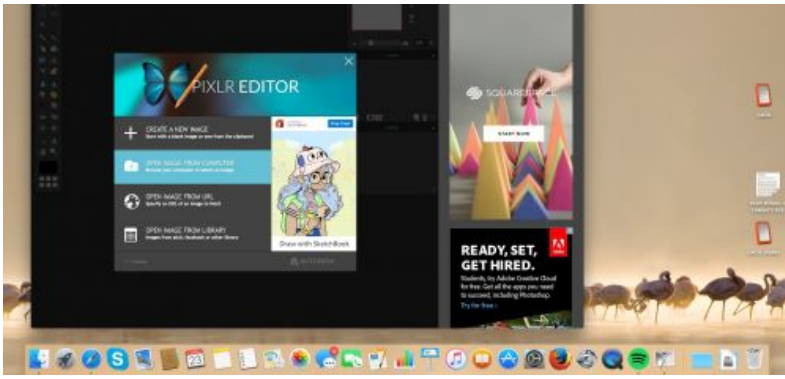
PIXLR EDITOR

CREATE A NEW IMAGE

OPEN IMAGE FROM COMPUTER

OPEN IMAGE FROM URL

OPEN IMAGE FROM LIBRARY

Draw with SketchBook

AUTODESK

SQUARESPACE

START NOW

READY, SET, GET HIRED.

Students, try Adobe Creative Cloud for free. Get all the apps you need to succeed, including Photoshop.

Try for free